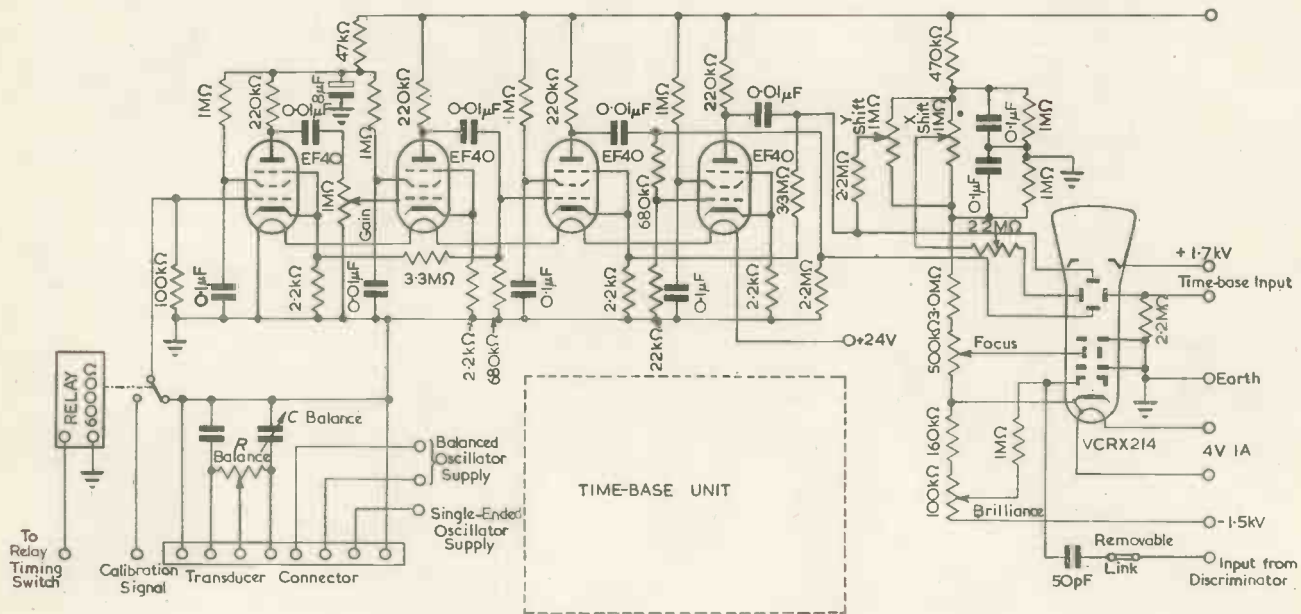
47kΩ
8μF
1MΩ
220kΩ
0·01μF
EF40
1MΩ
220kΩ
0·01μF
EF40
1MΩ
220kΩ
0·01μF
EF40
1MΩ
220kΩ
0·01μF
EF40
470kΩ
Y Shift 1MΩ
X Shift 1MΩ
0·1μF
1MΩ
0·1μF
1MΩ
1MΩ
Gain
3·3MΩ
680kΩ
3·3MΩ
2·2MΩ
2·2MΩ
100kΩ
0·1μF
0·1μF
2·2kΩ
0·01μF
2·2kΩ
680kΩ
0·1μF
2·2kΩ
22kΩ
0·1μF
2·2kΩ
2·2MΩ
+24V
+1·7kV
Time-base Input
2·2MΩ
500kΩ
3·0MΩ
Focus
Earth
RELAY 6000Ω
C Balance
R Balance
Balanced Oscillator Supply
Single-Ended Oscillator Supply
TIME-BASE UNIT
160kΩ
1MΩ
VCRX214
4V 1A
100kΩ
Brilliance
-1·5kV
Removable Link
50pF
Input from Discriminator
To Relay Timing Switch
Calibration Signal
Transducer Connector